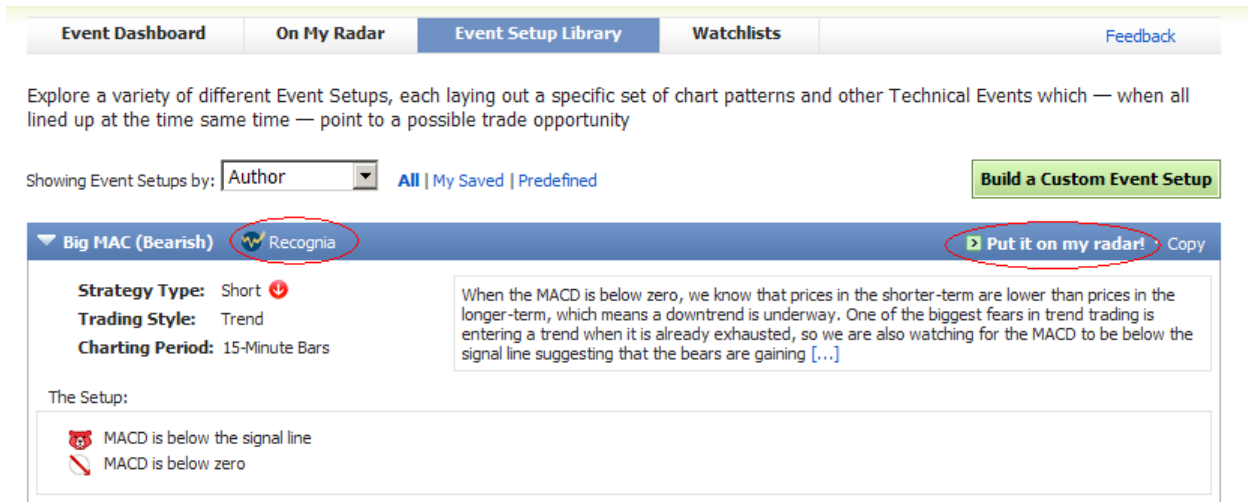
Event Dashboard | On My Radar | Event Setup Library | Watchlists | Feedback

Explore a variety of different Event Setups, each laying out a specific set of chart patterns and other Technical Events which — when all lined up at the time same time — point to a possible trade opportunity

Showing Event Setups by: Author

All | My Saved | Predefined

Build a Custom Event Setup

Big MAC (Bearish) Recognia

Put it on my radar! · Copy

Strategy Type: Short
Trading Style: Trend
Charting Period: 15-Minute Bars

When the MACD is below zero, we know that prices in the shorter-term are lower than prices in the longer-term, which means a downtrend is underway. One of the biggest fears in trend trading is entering a trend when it is already exhausted, so we are also watching for the MACD to be below the signal line suggesting that the bears are gaining [...]

The Setup:

MACD is below the signal line
MACD is below zero